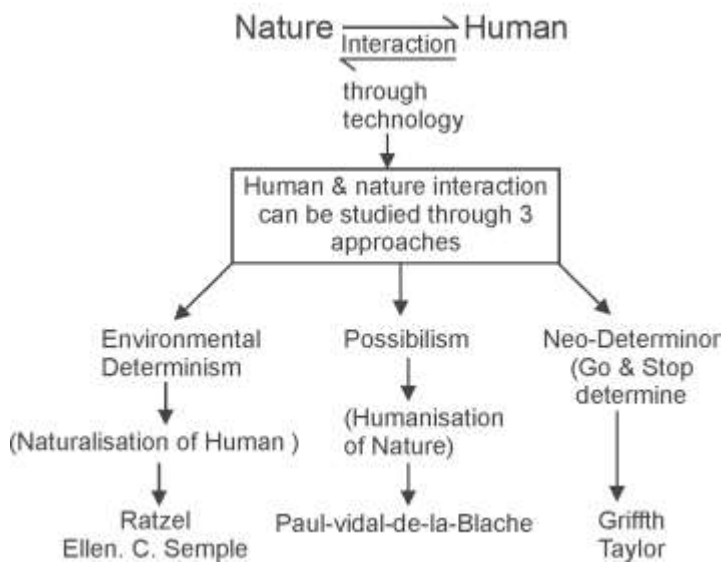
Nature Interaction Human

through technology

Human & nature interaction can be studied through 3 approaches

Environmental Determinism

(Naturalisation of Human )

Ratzel
Ellen. C. Semple

Possibilism

(Humanisation of Nature)

Paul-vidal-de-la-Blache

Neo-Determinor (Go & Stop determine

Griffth Taylor